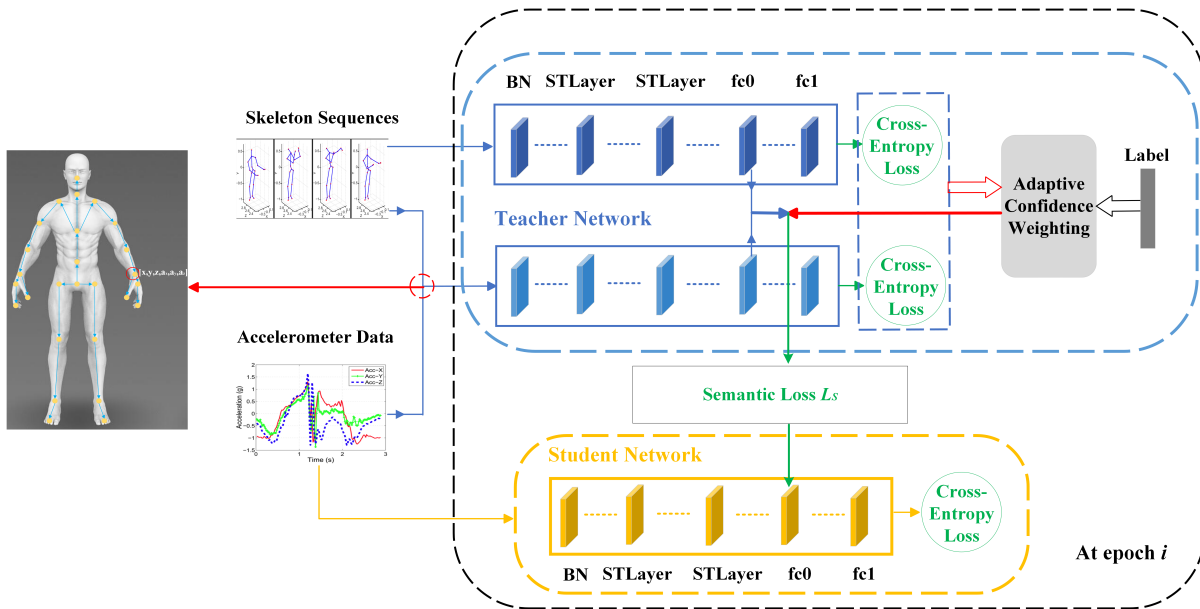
Skeleton Sequences

BN STLayer STLayer fc0 fc1

Cross-Entropy Loss

Label

Adaptive Confidence Weighting

Teacher Network

Cross-Entropy Loss

$[x_i, y_i, z_i, a_{x_i}, a_{y_i}, a_{z_i}]$

Accelerometer Data

Acc-X
Acc-Y
Acc-Z

Acceleration (g)

Time (s)

Semantic Loss $L_S$

Student Network

Cross-Entropy Loss

BN STLayer STLayer fc0 fc1

At epoch $i$